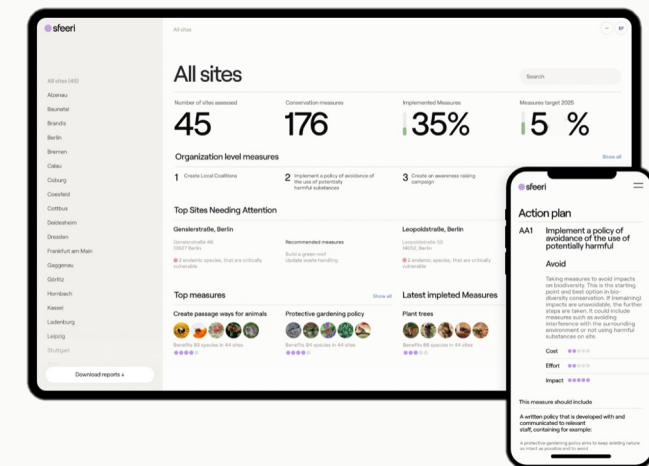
sfeeri

All sites

All sites (45)
Abenau
Baunatal
Brandis
Berlin
Bremen
Calau
Coburg
Coesfeld
Cottbus
Deidesheim
Dresden
Frankfurt am Main
Geggenau
Görlitz
Hornbach
Kassel
Ladenburg
Leipzig
Stuttgart

Download reports +

All sites

Search

Number of sites assessed
45

Conservation measures
176

Implemented Measures
35%

Measures target 2025
5 %

Organization level measures
Show all

1 Create Local Coalitions

2 Implement a policy of avoidance of the use of potentially harmful substances

3 Create an awareness raising campaign

Top Sites Needing Attention

Genslerstraße, Berlin
Genslerstraße 66
13627 Berlin
2 endemic species, that are critically vulnerable

Recommended measures
Build a green roof
Update waste handling

Leopoldstraße, Berlin
Leopoldstraße 53
14052, Berlin
2 endemic species, that are critically vulnerable

Top measures
Show all

Create passage ways for animals
Benefits 89 species in 44 sites

Protective gardening policy
Benefits 94 species in 44 sites

Latest impleted Measures

Plant trees
Benefits 86 species in 44 sites

sfeeri

Action plan

AA1 Implement a policy of avoidance of the use of potentially harmful

Avoid

Taking measures to avoid impacts on biodiversity. This is the starting point and best option in bio-diversity conservation. If (remaining) impacts are unavoidable, the further steps are taken. It could include measures such as avoiding interference with the surrounding environment or not using harmful substances on site.

Cost
Effort
Impact

This measure should include

A written policy that is developed with and communicated to relevant staff, containing for example:

A protective gardening policy aims to keep existing nature as intact as possible and to avoid